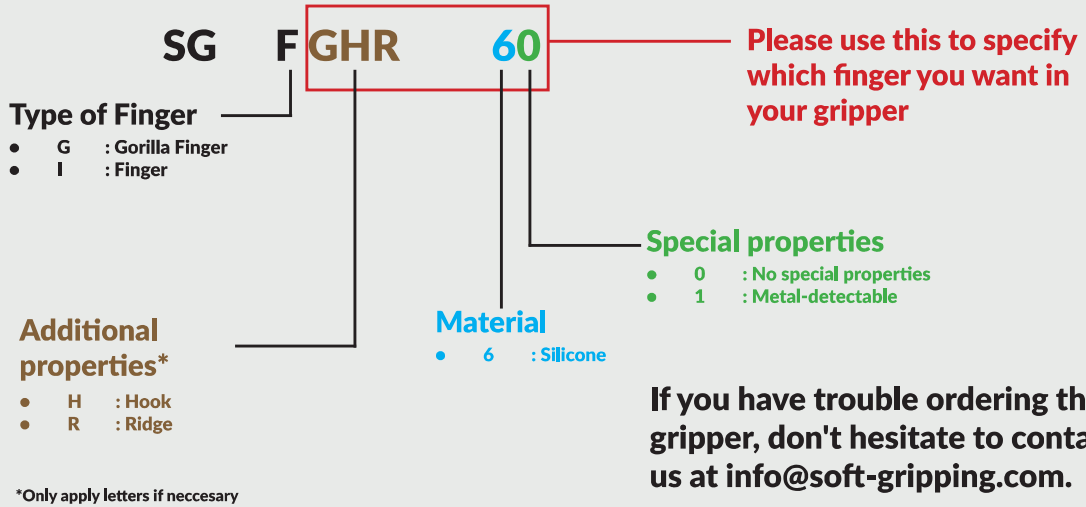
SG F GHR 60

Please use this to specify which finger you want in your gripper

Type of Finger
- G : Gorilla Finger
- I : Finger

Special properties
- 0 : No special properties
- 1 : Metal-detectable

Additional properties*
- H : Hook
- R : Ridge

Material
- 6 : Silicone

If you have trouble ordering th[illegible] gripper, don't hesitate to conta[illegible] us at info@soft-gripping.com.

*Only apply letters if neccesary